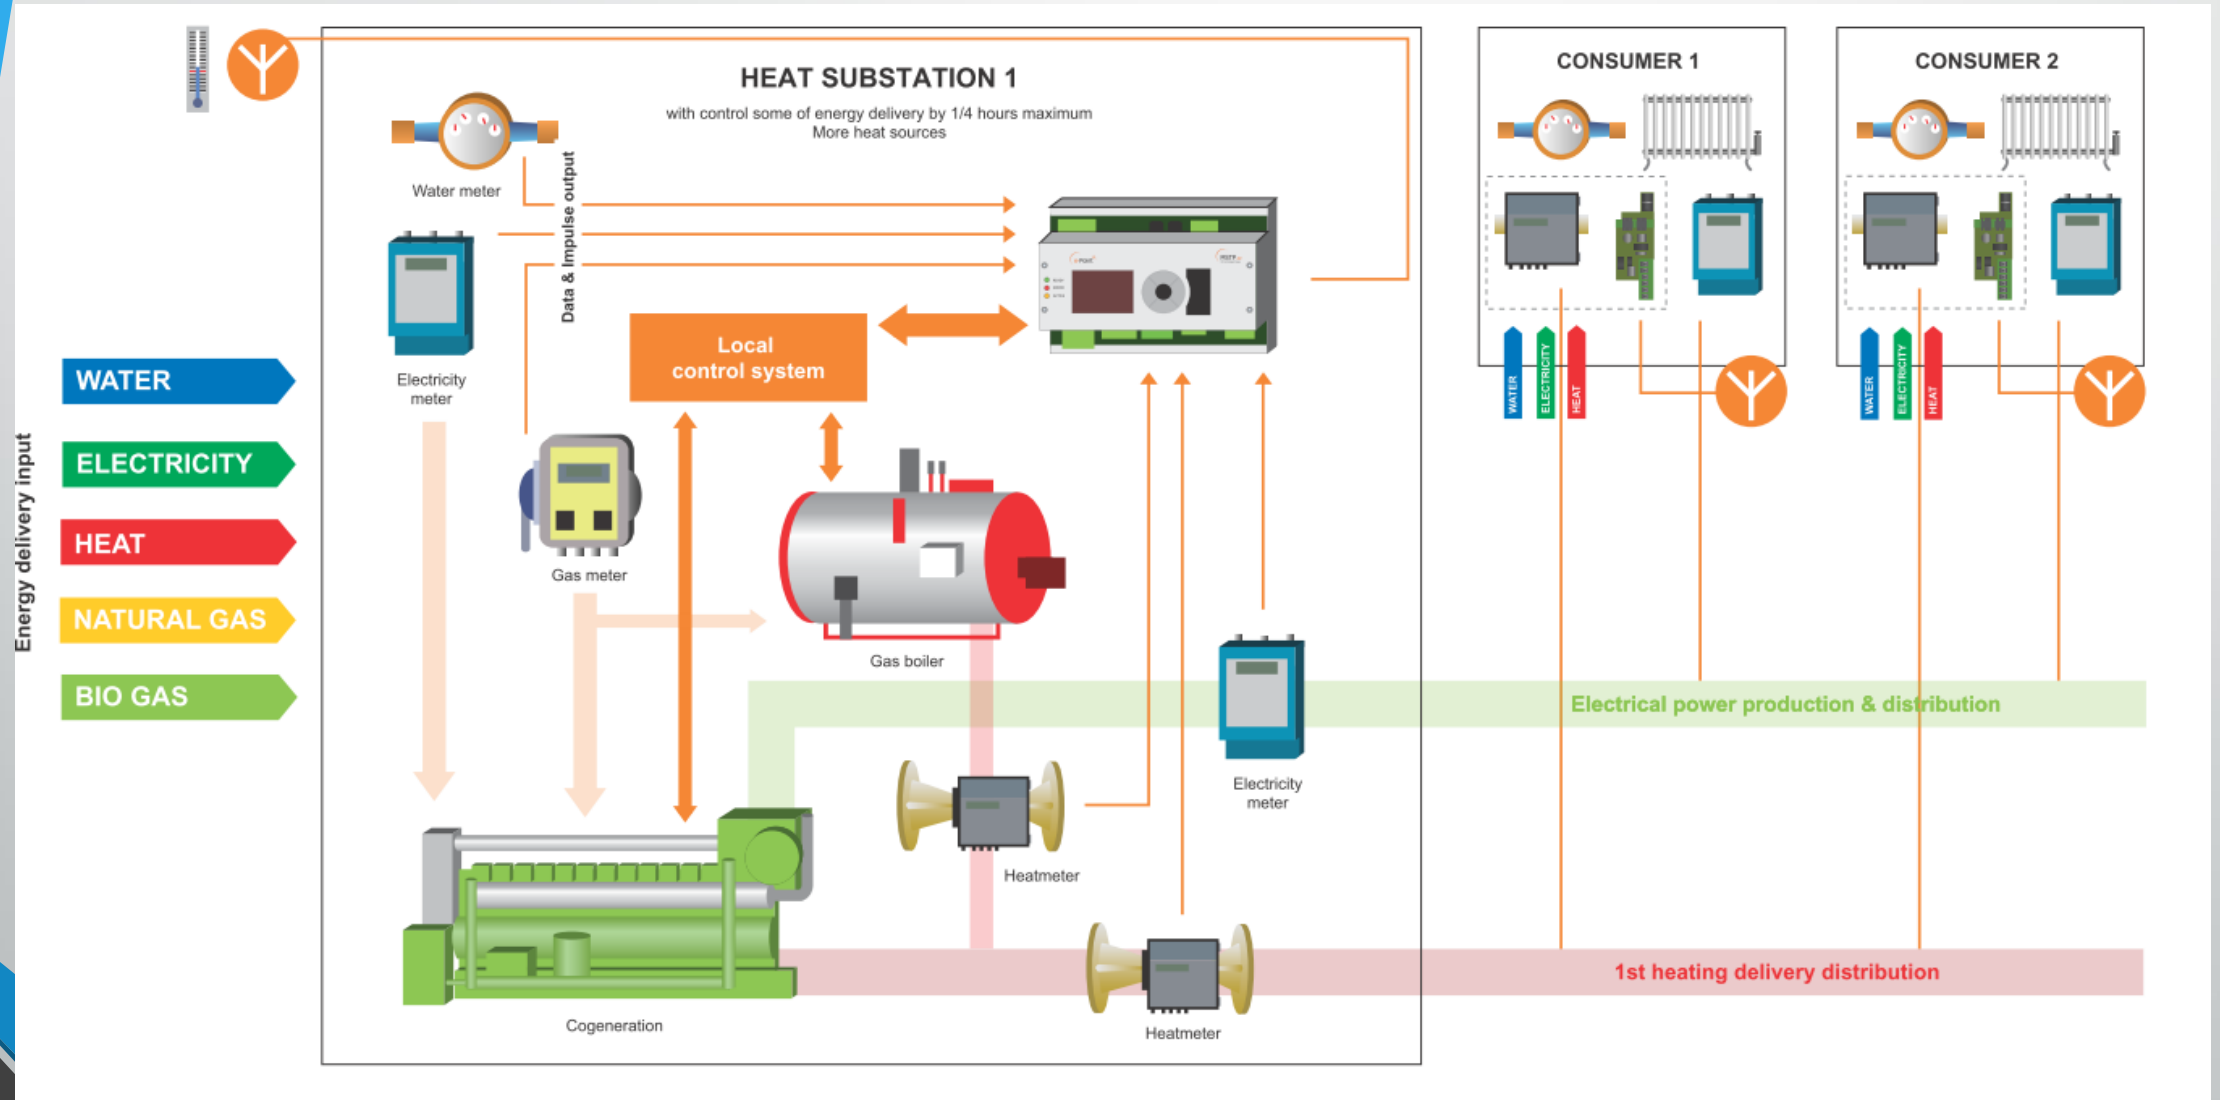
Energy delivery input

WATER

ELECTRICITY

HEAT

NATURAL GAS

BIO GAS

HEAT SUBSTATION 1

with control some of energy delivery by 1/4 hours maximum
More heat sources

Water meter

Data & Impulse output

Electricity meter

Local control system

Gas meter

Gas boiler

Electricity meter

Heatmeter

Heatmeter

Cogeneration

CONSUMER 1

WATER ELECTRICITY HEAT

CONSUMER 2

WATER ELECTRICITY HEAT

Electrical power production & distribution

1st heating delivery distribution